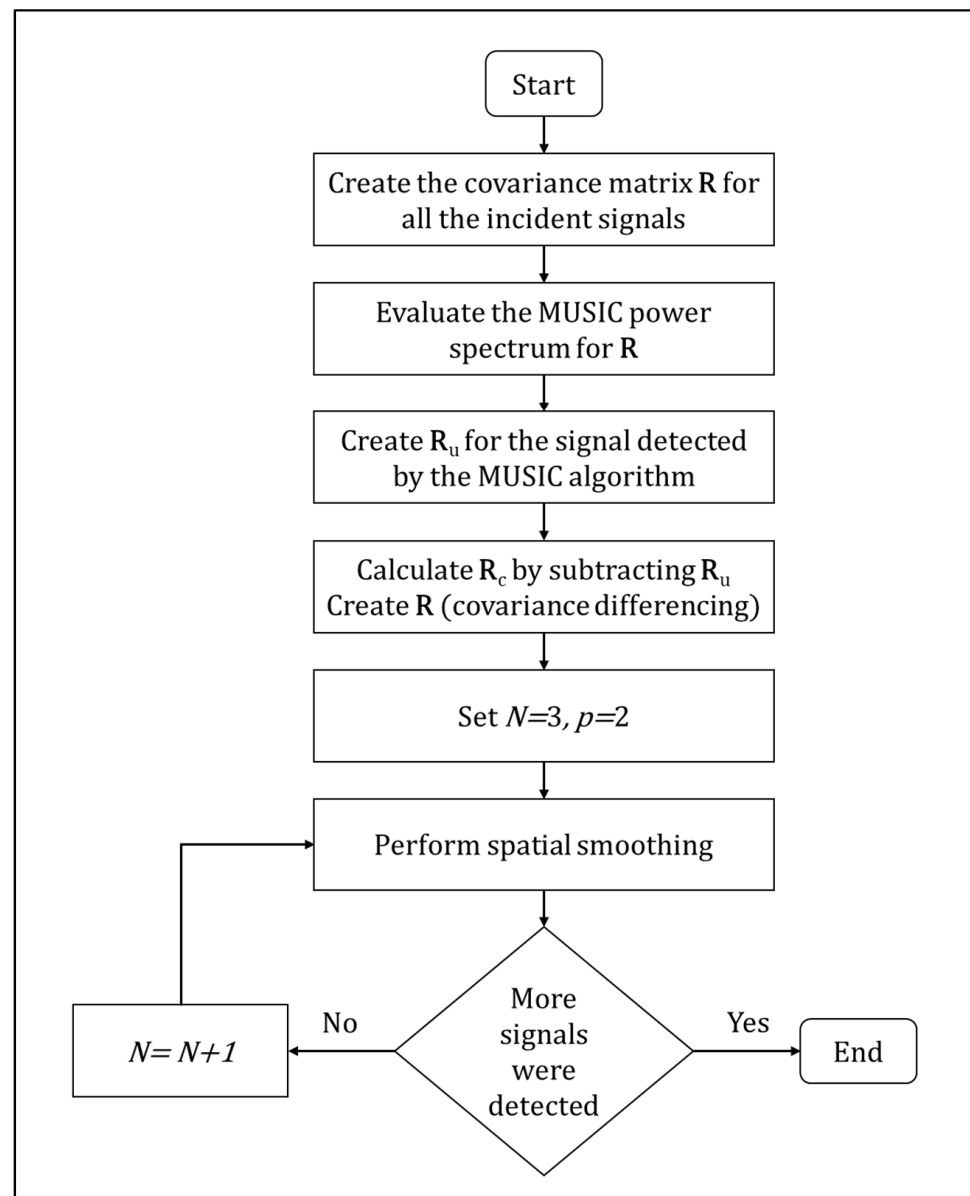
Start

Create the covariance matrix $\mathbf{R}$ for all the incident signals

Evaluate the MUSIC power spectrum for $\mathbf{R}$

Create $\mathbf{R}_u$ for the signal detected by the MUSIC algorithm

Calculate $\mathbf{R}_c$ by subtracting $\mathbf{R}_u$
Create $\mathbf{R}$ (covariance differencing)

Set $N$=3, $p$=2

Perform spatial smoothing

More signals were detected

No

Yes

$N= N+1$

End